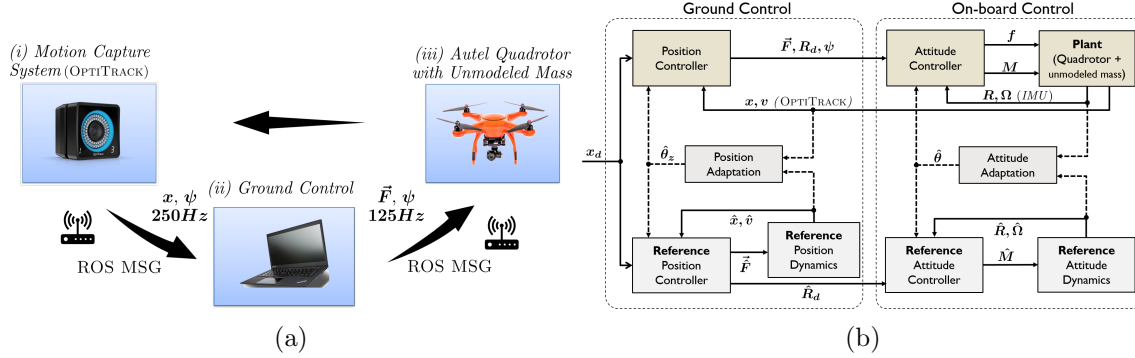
(i) Motion Capture System (OptiTrack)

(iii) Autel Quadrotor with Unmodeled Mass

$\boldsymbol{x}, \boldsymbol{\psi}$
$\boldsymbol{250Hz}$

(ii) Ground Control

$\vec{\boldsymbol{F}}, \boldsymbol{\psi}$
$\boldsymbol{125Hz}$

ROS MSG

ROS MSG

(a)

Ground Control

On-board Control

Position Controller

$\vec{\boldsymbol{F}}, \boldsymbol{R_d}, \boldsymbol{\psi}$

Attitude Controller

$\boldsymbol{f}$

$\boldsymbol{M}$

Plant (Quadrotor + unmodeled mass)

$\boldsymbol{x}, \boldsymbol{v}$ (OptiTrack)

$\boldsymbol{R}, \boldsymbol{\Omega}$ (IMU)

$\boldsymbol{x_d}$

$\hat{\boldsymbol{\theta}}_z$

Position Adaptation

$\hat{\boldsymbol{\theta}}$

Attitude Adaptation

$\hat{\boldsymbol{x}}, \hat{\boldsymbol{v}}$

$\hat{\boldsymbol{R}}, \hat{\boldsymbol{\Omega}}$

Reference Position Controller

$\hat{\vec{\boldsymbol{F}}}$

Reference Position Dynamics

Reference Attitude Controller

$\hat{\boldsymbol{M}}$

Reference Attitude Dynamics

$\hat{\boldsymbol{R}}_{\boldsymbol{d}}$

(b)